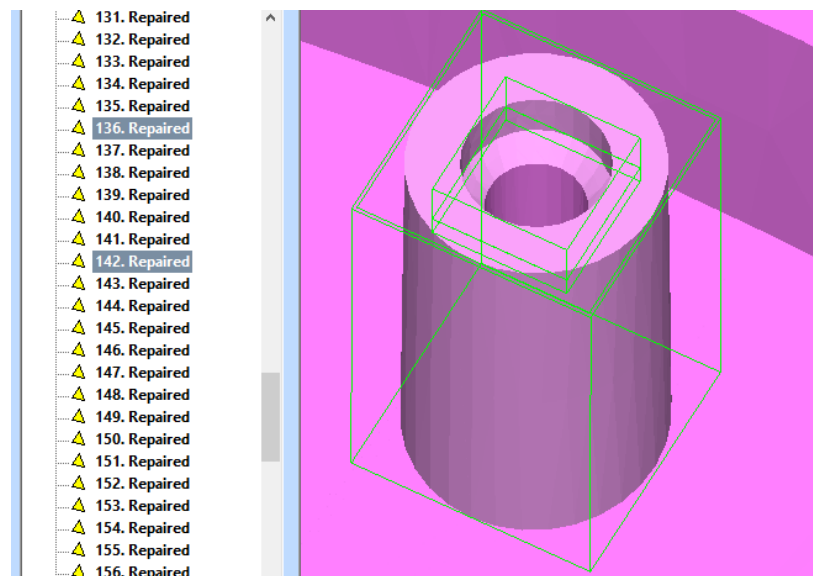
131. Repaired
132. Repaired
133. Repaired
134. Repaired
135. Repaired
136. Repaired
137. Repaired
138. Repaired
139. Repaired
140. Repaired
141. Repaired
142. Repaired
143. Repaired
144. Repaired
145. Repaired
146. Repaired
147. Repaired
148. Repaired
149. Repaired
150. Repaired
151. Repaired
152. Repaired
153. Repaired
154. Repaired
155. Repaired
156. Repaired